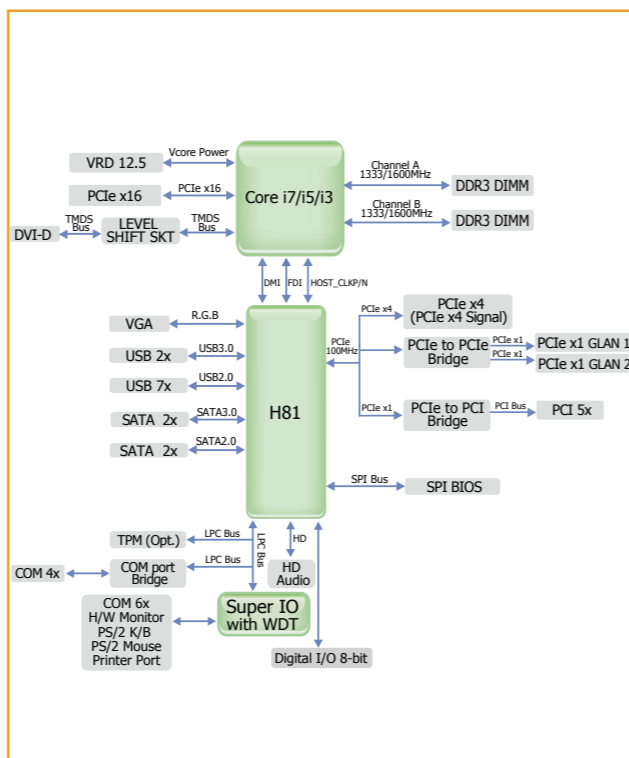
VRD 12.5
Vcore Power
PCIe x16
PCIe x16
DVI-D
TMDS Bus
LEVEL SHIFT SKT
TMDS Bus
Core i7/i5/i3
Channel A 1333/1600MHz
DDR3 DIMM
Channel B 1333/1600MHz
DDR3 DIMM
DMI
FDI
HOST_CLKP/N
VGA
R.G.B
USB 2x
USB3.0
USB 7x
USB2.0
SATA 2x
SATA3.0
SATA 2x
SATA2.0
H81
PCIe x4
PCIe 100MHz
PCIe x4 (PCIe x4 Signal)
PCIe to PCIe Bridge
PCIe x1
PCIe x1
PCIe x1 GLAN 1
PCIe x1 GLAN 2
PCIe x1
PCIe to PCI Bridge
PCI Bus
PCI 5x
SPI Bus
SPI BIOS
TPM (Opt.)
LPC Bus
LPC Bus
COM 4x
COM port Bridge
LPC Bus
HD
HD Audio
COM 6x
H/W Monitor
PS/2 K/B
PS/2 Mouse
Printer Port
Super IO with WDT
Digital I/O 8-bit